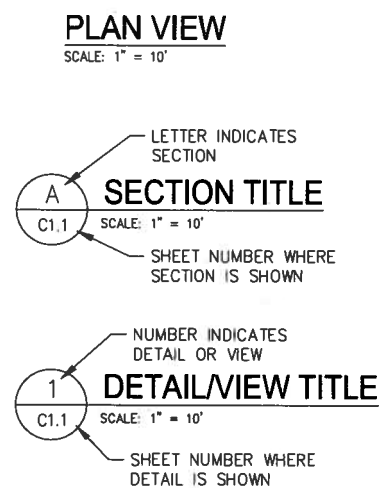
PLAN VIEW
SCALE: 1" = 10'

LETTER INDICATES SECTION

A
C1.1

SECTION TITLE
SCALE: 1" = 10'

SHEET NUMBER WHERE SECTION IS SHOWN

NUMBER INDICATES DETAIL OR VIEW

1
C1.1

DETAIL/VIEW TITLE
SCALE: 1" = 10'

SHEET NUMBER WHERE DETAIL IS SHOWN